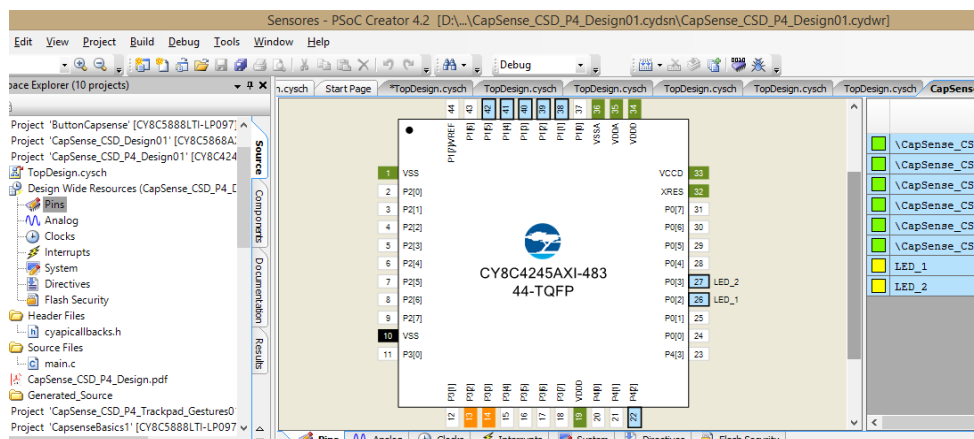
Sensores - PSoC Creator 4.2 [D:\...\CapSense_CSD_P4_Design01.cydsn\CapSense_CSD_P4_Design01.cydwr]

Edit View Project Build Debug Tools Window Help

Debug

pace Explorer (10 projects)

Project 'ButtonCapsense' [CY8C5888LTI-LP097]
Project 'CapSense_CSD_Design01' [CY8C5868A
Project 'CapSense_CSD_P4_Design01' [CY8C424
TopDesign.cysch
Design Wide Resources (CapSense_CSD_P4_D
Pins
Analog
Clocks
Interrupts
System
Directives
Flash Security
Header Files
cyapicallbacks.h
Source Files
main.c
CapSense_CSD_P4_Design.pdf
Generated_Source
Project 'CapSense_CSD_P4_Trackpad_Gestures0
Project 'CapsenseBasics1' [CY8C5888LTI-LP097

Source Components Documentation Results

n.cysch Start Page *TopDesign.cysch TopDesign.cysch TopDesign.cysch TopDesign.cysch TopDesign.cysch TopDesign.cysch CapSens

44 43 42 41 40 39 38 37 36 35 34
P1[7]/VREF P1[6] P1[5] P1[4] P1[3] P1[2] P1[1] P1[0] VSSA VDDA VDDD

1 VSS
2 P2[0]
3 P2[1]
4 P2[2]
5 P2[3]
6 P2[4]
7 P2[5]
8 P2[6]
9 P2[7]
10 VSS
11 P3[0]

VCCD 33
XRES 32
P0[7] 31
P0[6] 30
P0[5] 29
P0[4] 28
P0[3] 27 LED_2
P0[2] 26 LED_1
P0[1] 25
P0[0] 24
P4[3] 23

CY8C4245AXI-483
44-TQFP

P3[1] P3[2] P3[3] P3[4] P3[5] P3[6] P3[7] VDDD P4[0] P4[1] P4[2]
12 13 14 15 16 17 18 19 20 21 22

\CapSense_CS
\CapSense_CS
\CapSense_CS
\CapSense_CS
\CapSense_CS
\CapSense_CS
LED_1
LED_2

Pins Analog Clocks Interrupts System Directives Flash Security